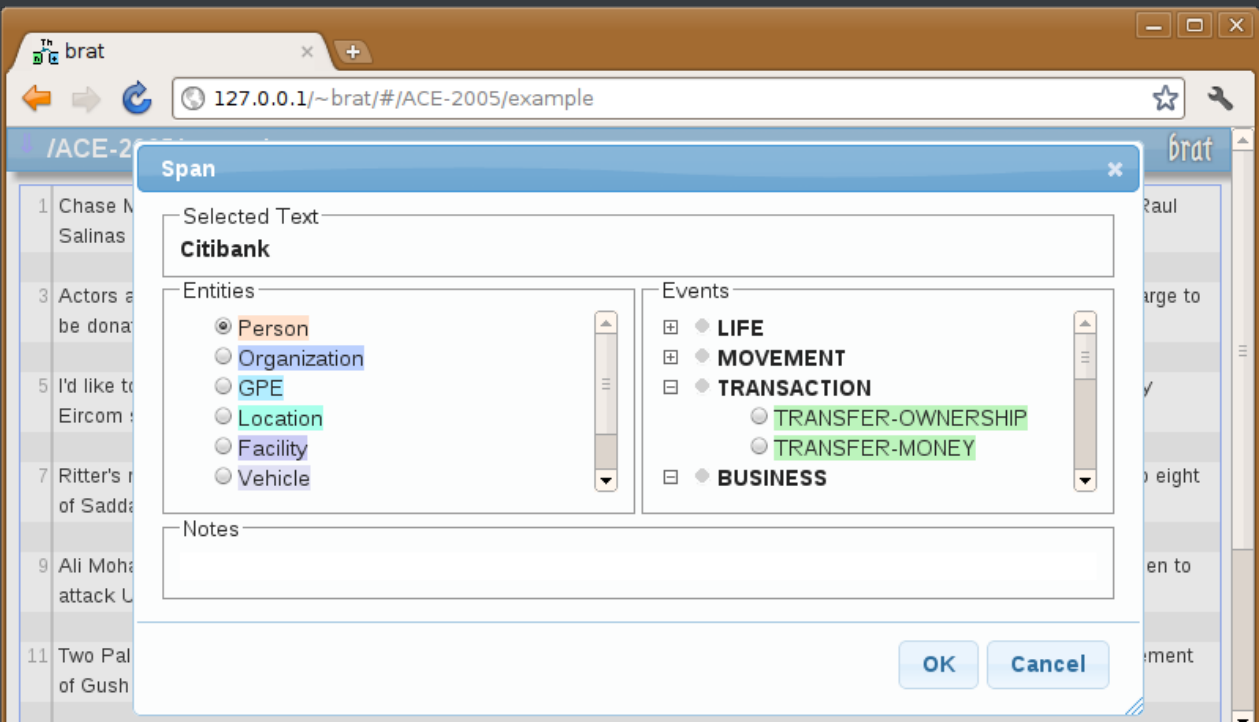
brat

127.0.0.1/~brat/#/ACE-2005/example

/ACE-2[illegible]

brat

Span

Selected Text
Citibank

Entities
Person
Organization
GPE
Location
Facility
Vehicle

Events
LIFE
MOVEMENT
TRANSACTION
TRANSFER-OWNERSHIP
TRANSFER-MONEY
BUSINESS

Notes

OK
Cancel

1 Chase M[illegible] Raul Salinas
3 Actors a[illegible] arge to be donat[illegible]
5 I'd like to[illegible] y Eircom s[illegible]
7 Ritter's r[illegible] o eight of Sadda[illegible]
9 Ali Moha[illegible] en to attack U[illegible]
11 Two Pal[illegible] ement of Gush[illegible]